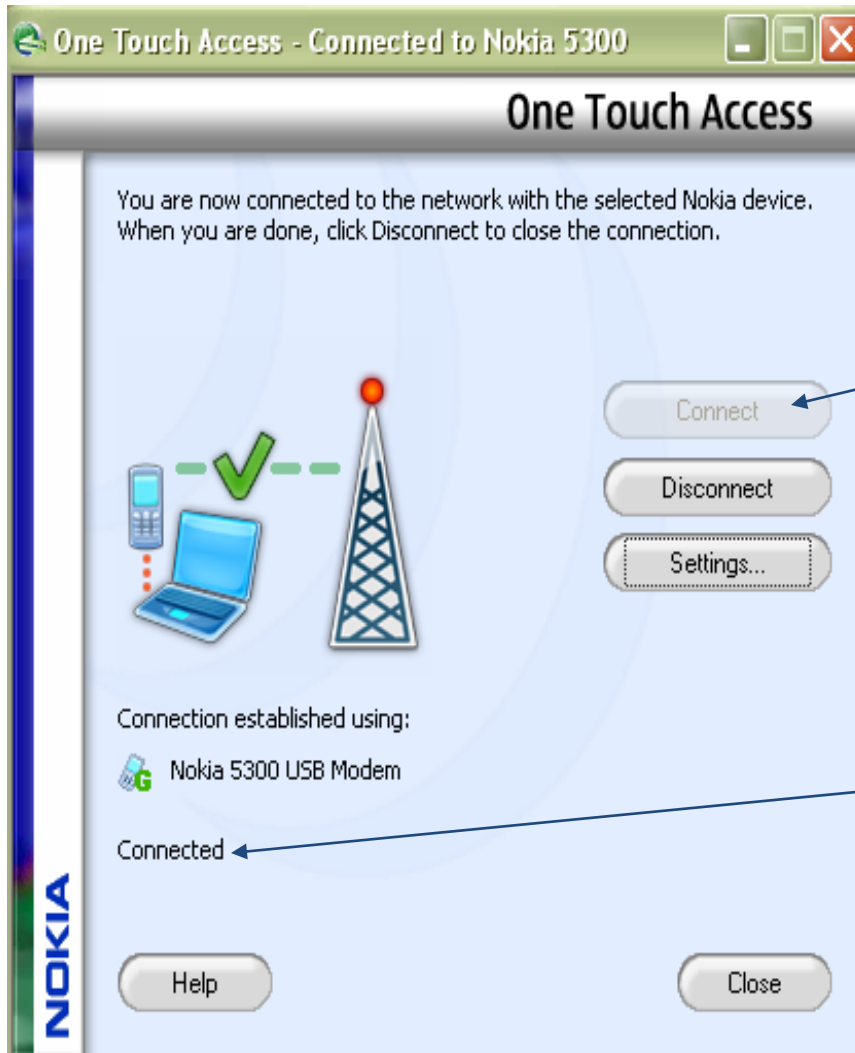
One Touch Access - Connected to Nokia 5300

One Touch Access

You are now connected to the network with the selected Nokia device. When you are done, click Disconnect to close the connection.

Connect

Disconnect

Settings...

Connection established using:

Nokia 5300 USB Modem

Connected

NOKIA

Help

Close